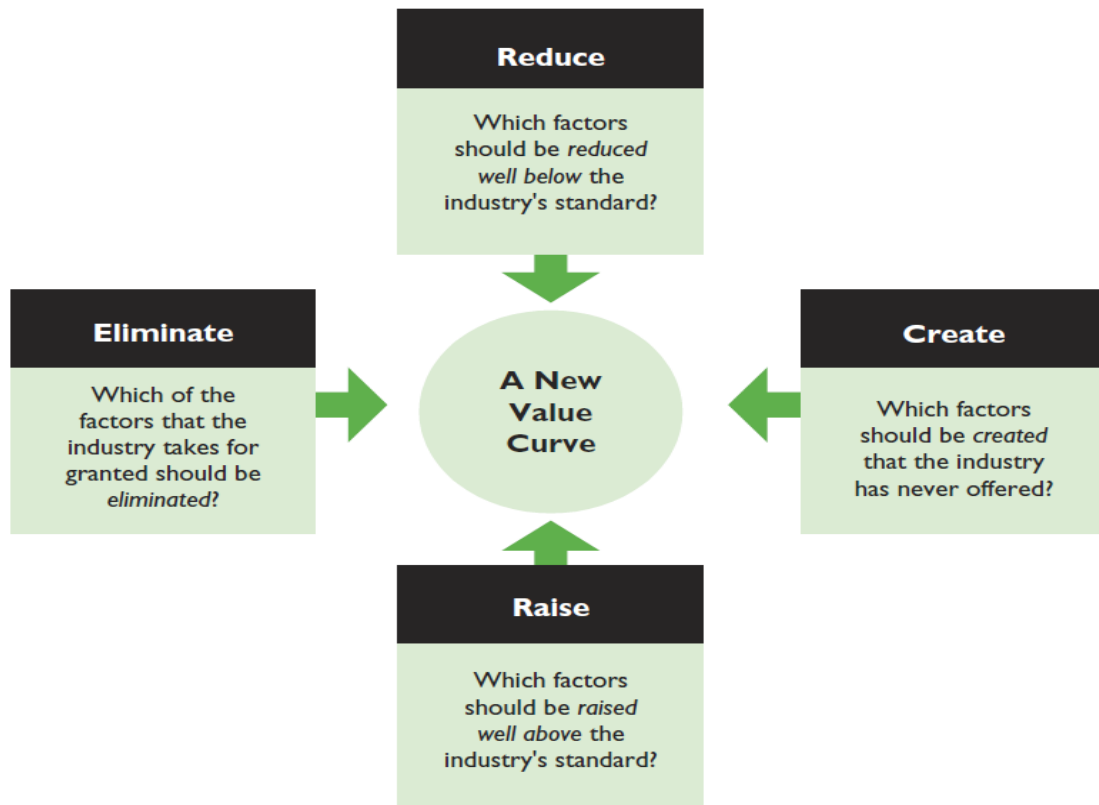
Reduce

Which factors should be reduced well below the industry's standard?

Eliminate

Which of the factors that the industry takes for granted should be eliminated?

A New Value Curve

Create

Which factors should be created that the industry has never offered?

Raise

Which factors should be raised well above the industry's standard?